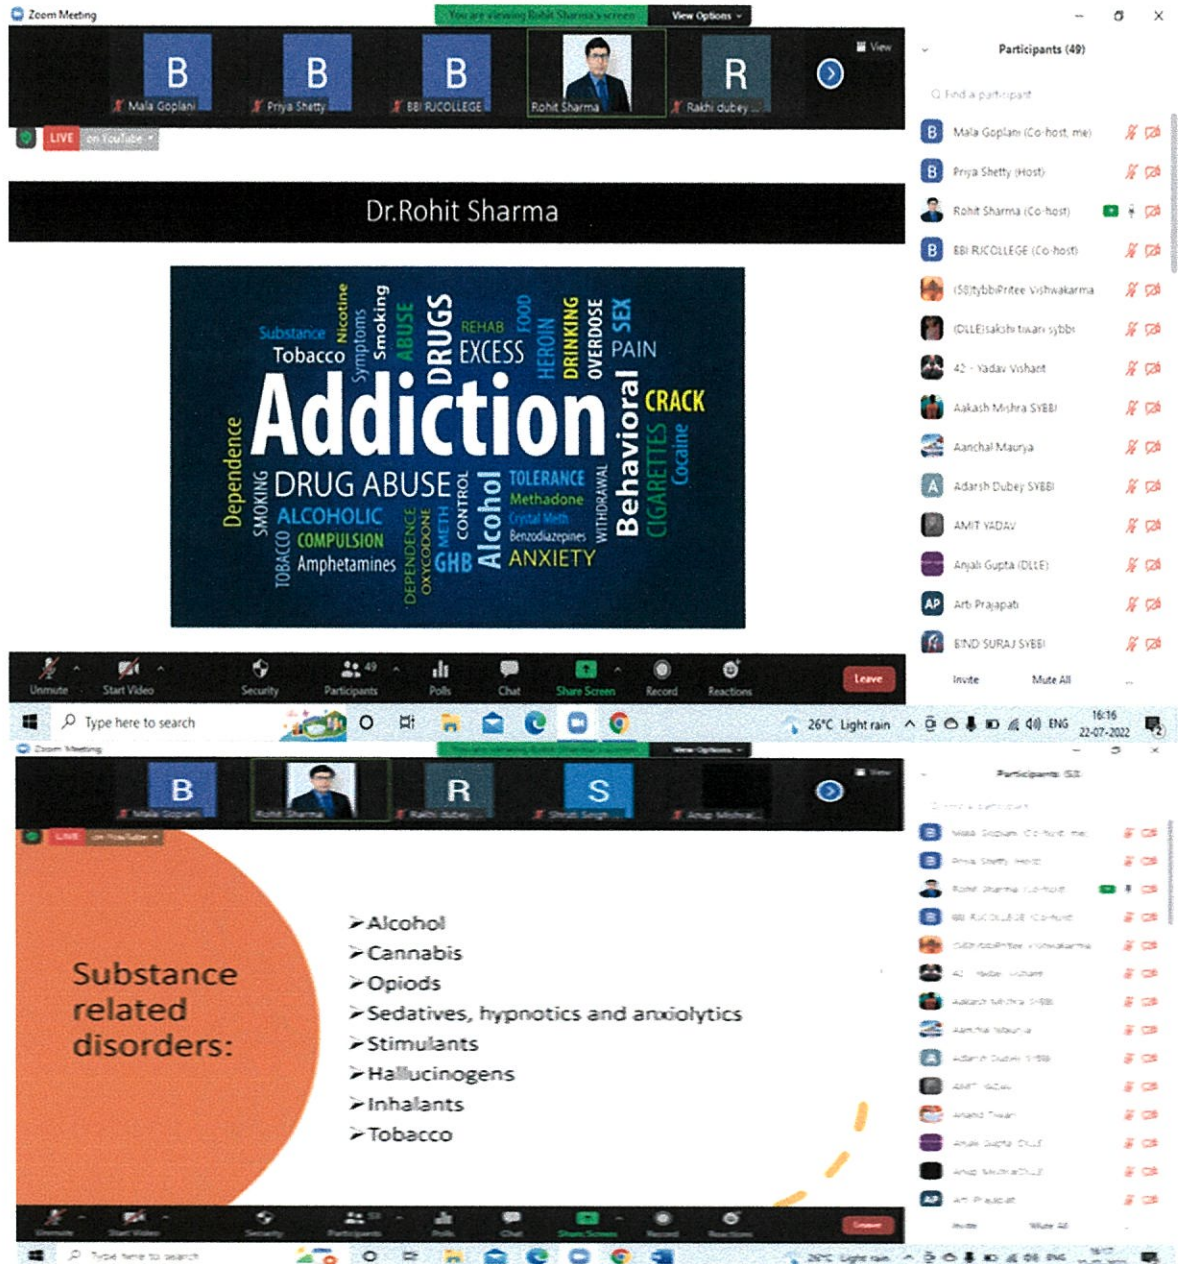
Zoom Meeting

You are viewing Rohit Sharma's screen   View Options

B Mala Goplani   B Priya Shetty   B BBI RJCOLLEGE   Rohit Sharma   R Rakhi dubey

View

LIVE on YouTube

Dr.Rohit Sharma

Substance Tobacco Nicotine Symptoms Smoking ABUSE DRUGS REHAB EXCESS FOOD HEROIN DRINKING OVERDOSE SEX PAIN Addiction CRACK Dependence SMOKING DRUG ABUSE ALCOHOLIC COMPULSION TOBACCO Amphetamines DEPENDENCE OXYCODONE METH GHB CONTROL Alcohol TOLERANCE Methadone Crystal Meth Benzodiazepines ANXIETY WITHDRAWAL Behavioral CIGARETTES Cocaine

Participants (49)

Find a participant

Mala Goplani (Co-host, me)
Priya Shetty (Host)
Rohit Sharma (Co-host)
BBI RJCOLLEGE (Co-host)
(58)tybbiPritee Vishwakarma
(DLLE)sakshi tiwari sybbi
42 - Yadav Vishant
Aakash Mishra SYBBI
Aanchal Maurya
Adarsh Dubey SYBBI
AMIT YADAV
Anjali Gupta (DLLE)
Arti Prajapati
BIND SURAJ SYBBI

Invite   Mute All

Unmute   Start Video   Security   Participants 49   Polls   Chat   Share Screen   Record   Reactions   Leave

Type here to search   26°C Light rain   ENG   16:16 22-07-2022

Zoom Meeting

B Mala Goplani   Rohit Sharma   R Rakhi dubey   S Shruti Singh   Anup Mishra

LIVE on YouTube

Substance related disorders:

➢Alcohol
➢Cannabis
➢Opiods
➢Sedatives, hypnotics and anxiolytics
➢Stimulants
➢Hallucinogens
➢Inhalants
➢Tobacco

Participants (53)

Mala Goplani (Co-host, me)
Priya Shetty (Host)
Rohit Sharma (Co-host)
BBI RJCOLLEGE (Co-host)
(58)tybbiPritee Vishwakarma
42 - Yadav Vishant
Aakash Mishra SYBBI
Aanchal Maurya
Adarsh Dubey SYBBI
AMIT YADAV
Anand Tiwari
Anjali Gupta (DLLE)
Anup Mishra(DLLE)
Arti Prajapati

Invite   Mute All

Unmute   Start Video   Security   Participants   Polls   Chat   Share Screen   Record   Reactions   Leave

Type here to search   26°C Light rain   ENG